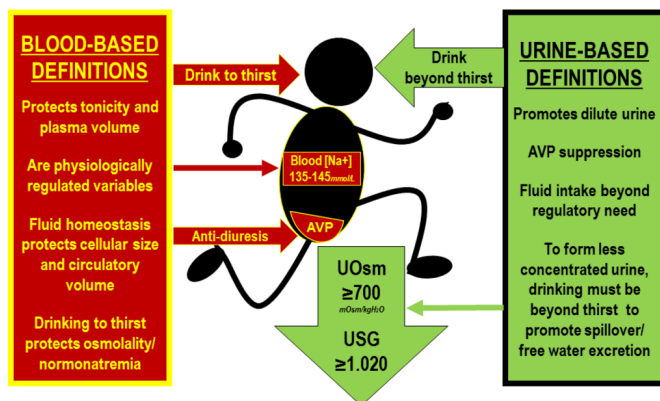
BLOOD-BASED DEFINITIONS

Protects tonicity and plasma volume

Are physiologically regulated variables

Fluid homeostasis protects cellular size and circulatory volume

Drinking to thirst protects osmolality/ normonatremia

Drink to thirst

Drink beyond thirst

Blood [Na+] 135-145mmol/L

Anti-diuresis

AVP

UOsm $\geq$700 mOsm/kgH2O

USG $\geq$1.020

URINE-BASED DEFINITIONS

Promotes dilute urine

AVP suppression

Fluid intake beyond regulatory need

To form less concentrated urine, drinking must be beyond thirst to promote spillover/ free water excretion